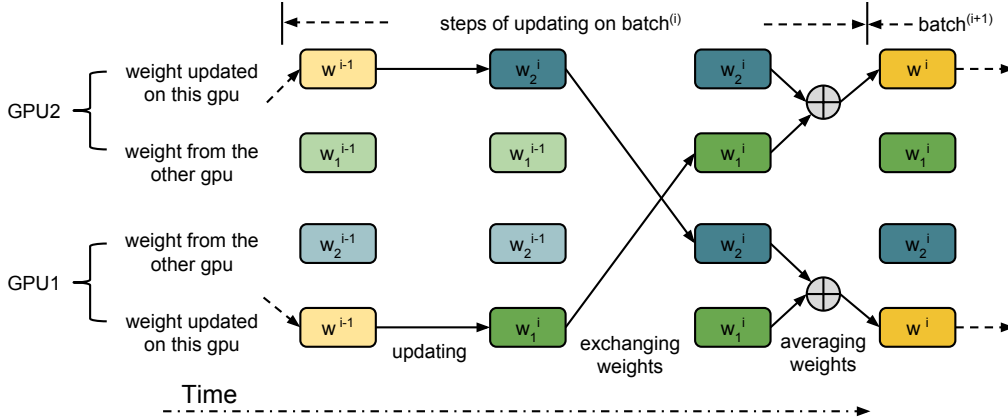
steps of updating on batch$^{(i)}$

batch$^{(i+1)}$

GPU2

weight updated on this gpu

weight from the other gpu

GPU1

weight from the other gpu

weight updated on this gpu

$w^{i-1}$

$w_1^{i-1}$

$w_2^{i-1}$

$w^{i-1}$

$w_2^{i}$

$w_1^{i-1}$

$w_2^{i-1}$

$w_1^{i}$

$w_2^{i}$

$w_1^{i}$

$w_2^{i}$

$w_1^{i}$

$w^{i}$

$w_1^{i}$

$w_2^{i}$

$w^{i}$

updating

exchanging weights

averaging weights

Time